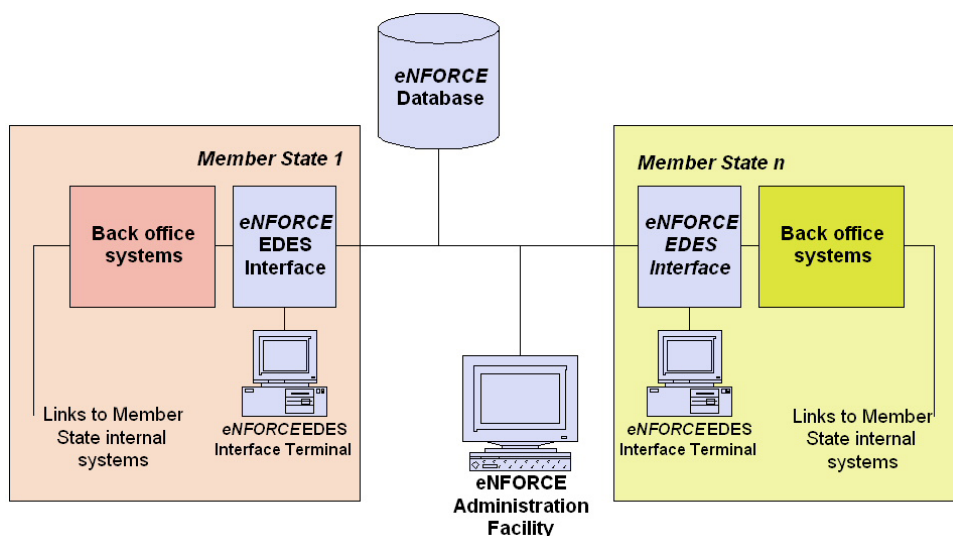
eNFORCE Database

Member State 1

Back office systems

eNFORCE EDES Interface

Links to Member State internal systems

eNFORCEEDES Interface Terminal

eNFORCE Administration Facility

Member State n

eNFORCE EDES Interface

Back office systems

eNFORCEEDES Interface Terminal

Links to Member State internal systems